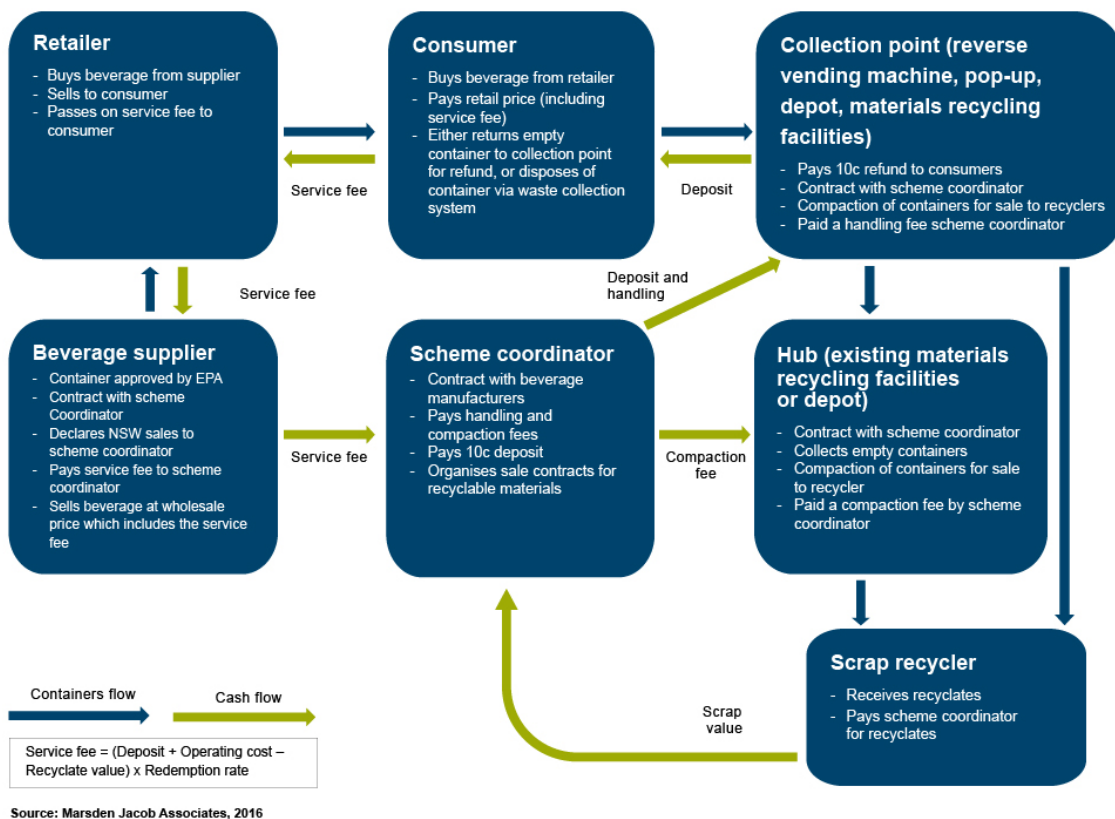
Retailer
- Buys beverage from supplier
- Sells to consumer
- Passes on service fee to consumer

Consumer
- Buys beverage from retailer
- Pays retail price (including service fee)
- Either returns empty container to collection point for refund, or disposes of container via waste collection system

Collection point (reverse vending machine, pop-up, depot, materials recycling facilities)
- Pays 10c refund to consumers
- Contract with scheme coordinator
- Compaction of containers for sale to recyclers
- Paid a handling fee scheme coordinator

Service fee

Deposit

Service fee

Deposit and handling

Beverage supplier
- Container approved by EPA
- Contract with scheme Coordinator
- Declares NSW sales to scheme coordinator
- Pays service fee to scheme coordinator
- Sells beverage at wholesale price which includes the service fee

Service fee

Scheme coordinator
- Contract with beverage manufacturers
- Pays handling and compaction fees
- Pays 10c deposit
- Organises sale contracts for recyclable materials

Compaction fee

Hub (existing materials recycling facilities or depot)
- Contract with scheme coordinator
- Collects empty containers
- Compaction of containers for sale to recycler
- Paid a compaction fee by scheme coordinator

Scrap recycler
- Receives recyclates
- Pays scheme coordinator for recyclates

Scrap value

Containers flow

Cash flow

Service fee = (Deposit + Operating cost – Recyclate value) x Redemption rate

Source: Marsden Jacob Associates, 2016